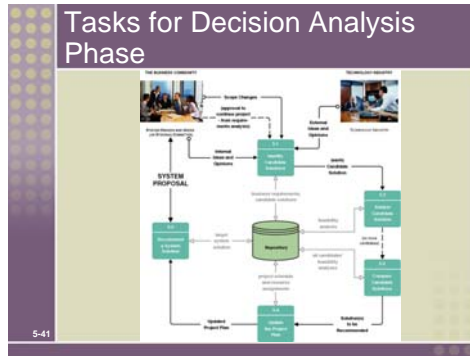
Tasks for Decision Analysis Phase

THE BUSINESS COMMUNITY

TECHNOLOGY INDUSTRY

Scope Changes

Approval to continue project (from requirements analysis)

External Ideas and Opinions

Internal Ideas and Opinions

5.1 Identify Candidate Solutions

Candidate Solution

SYSTEM PROPOSAL

business requirements, candidate solutions

feasibility analysis

5.2 Analyze Candidate Solutions

Repository

5.5 Recommend a System Solution

target system solution

all candidate feasibility analyses

5.3 Compare Candidate Solutions

project schedule and resource assignments

5.4 Update the Project Plan

Updated Project Plan

Solution(s) to be Recommended

5-41